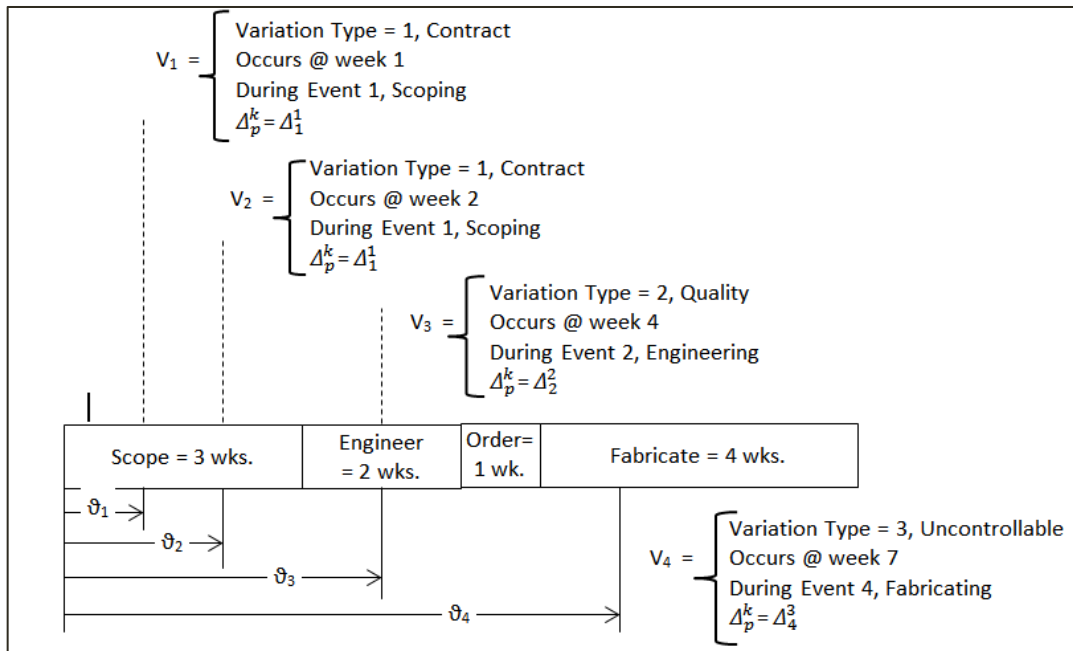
$V_1$ = Variation Type = 1, Contract
Occurs @ week 1
During Event 1, Scoping
$\Delta_p^k = \Delta_1^1$

$V_2$ = Variation Type = 1, Contract
Occurs @ week 2
During Event 1, Scoping
$\Delta_p^k = \Delta_1^1$

$V_3$ = Variation Type = 2, Quality
Occurs @ week 4
During Event 2, Engineering
$\Delta_p^k = \Delta_2^2$

| Scope = 3 wks. | Engineer = 2 wks. | Order= 1 wk. | Fabricate = 4 wks. |
|---|---|---|---|

$\vartheta_1$
$\vartheta_2$
$\vartheta_3$
$\vartheta_4$

$V_4$ = Variation Type = 3, Uncontrollable
Occurs @ week 7
During Event 4, Fabricating
$\Delta_p^k = \Delta_4^3$